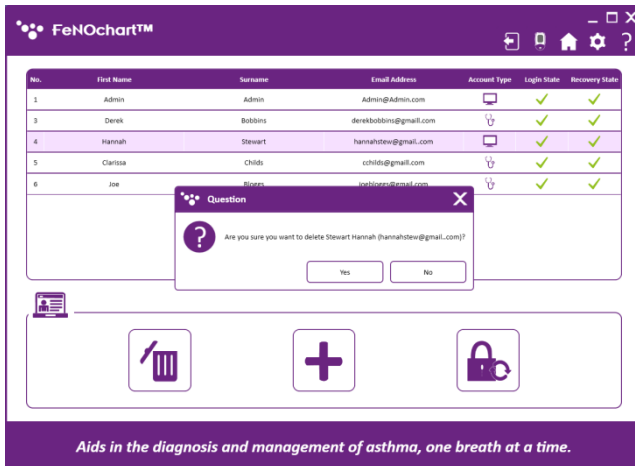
FeNOchart™

| No. | First Name | Surname | Email Address | Account Type | Login State | Recovery State |
|---|---|---|---|---|---|---|
| 1 | Admin | Admin | Admin@Admin.com | | | |
| 3 | Derek | Bobbins | derekbobbins@gmaill.com | | | |
| 4 | Hannah | Stewart | hannahstew@gmail..com | | | |
| 5 | Clarissa | Childs | cchilds@gmaill.com | | | |
| 6 | Joe | Bloggs | joebloggs@gmail.com | | | |

Question

Are you sure you want to delete Stewart Hannah (hannahstew@gmail..com)?

Yes

No

Aids in the diagnosis and management of asthma, one breath at a time.